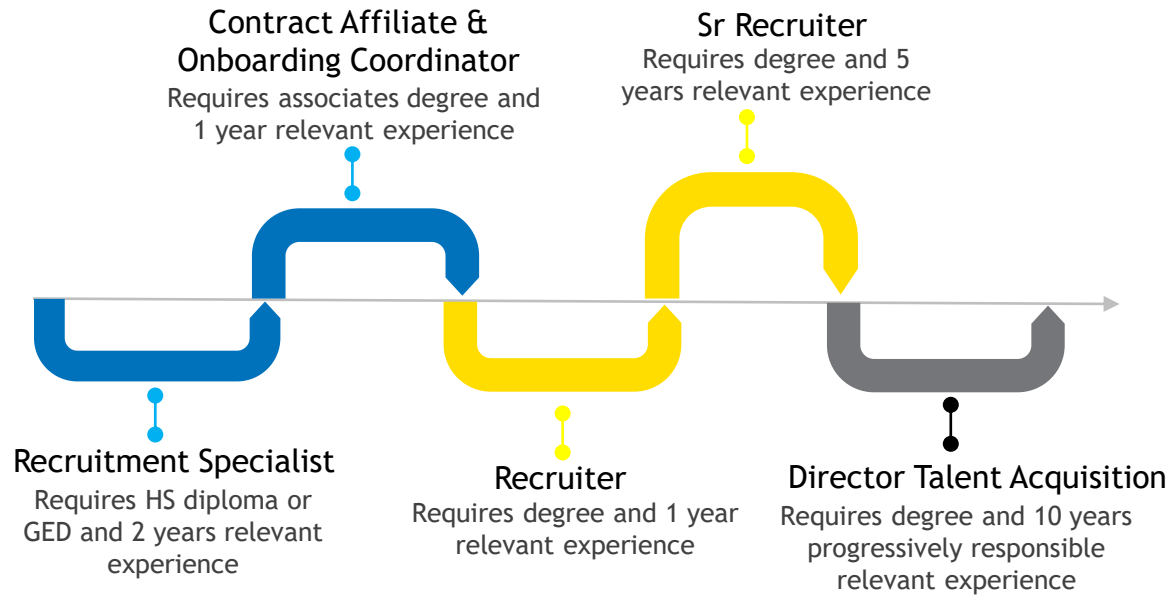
Contract Affiliate & Onboarding Coordinator
Requires associates degree and 1 year relevant experience

Sr Recruiter
Requires degree and 5 years relevant experience

Recruitment Specialist
Requires HS diploma or GED and 2 years relevant experience

Recruiter
Requires degree and 1 year relevant experience

Director Talent Acquisition
Requires degree and 10 years progressively responsible relevant experience